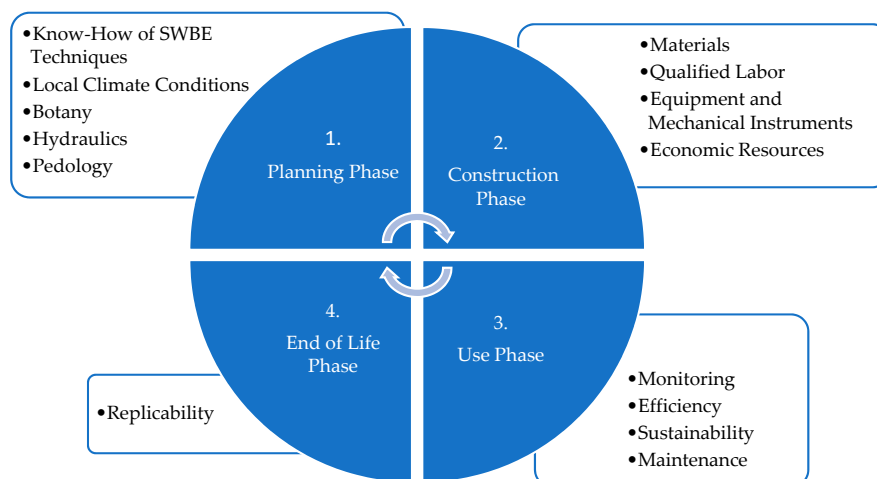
•Know-How of SWBE Techniques
•Local Climate Conditions
•Botany
•Hydraulics
•Pedology

1.
Planning Phase

2.
Construction Phase

•Materials
•Qualified Labor
•Equipment and Mechanical Instruments
•Economic Resources

4.
End of Life Phase

•Replicability

3.
Use Phase

•Monitoring
•Efficiency
•Sustainability
•Maintenance